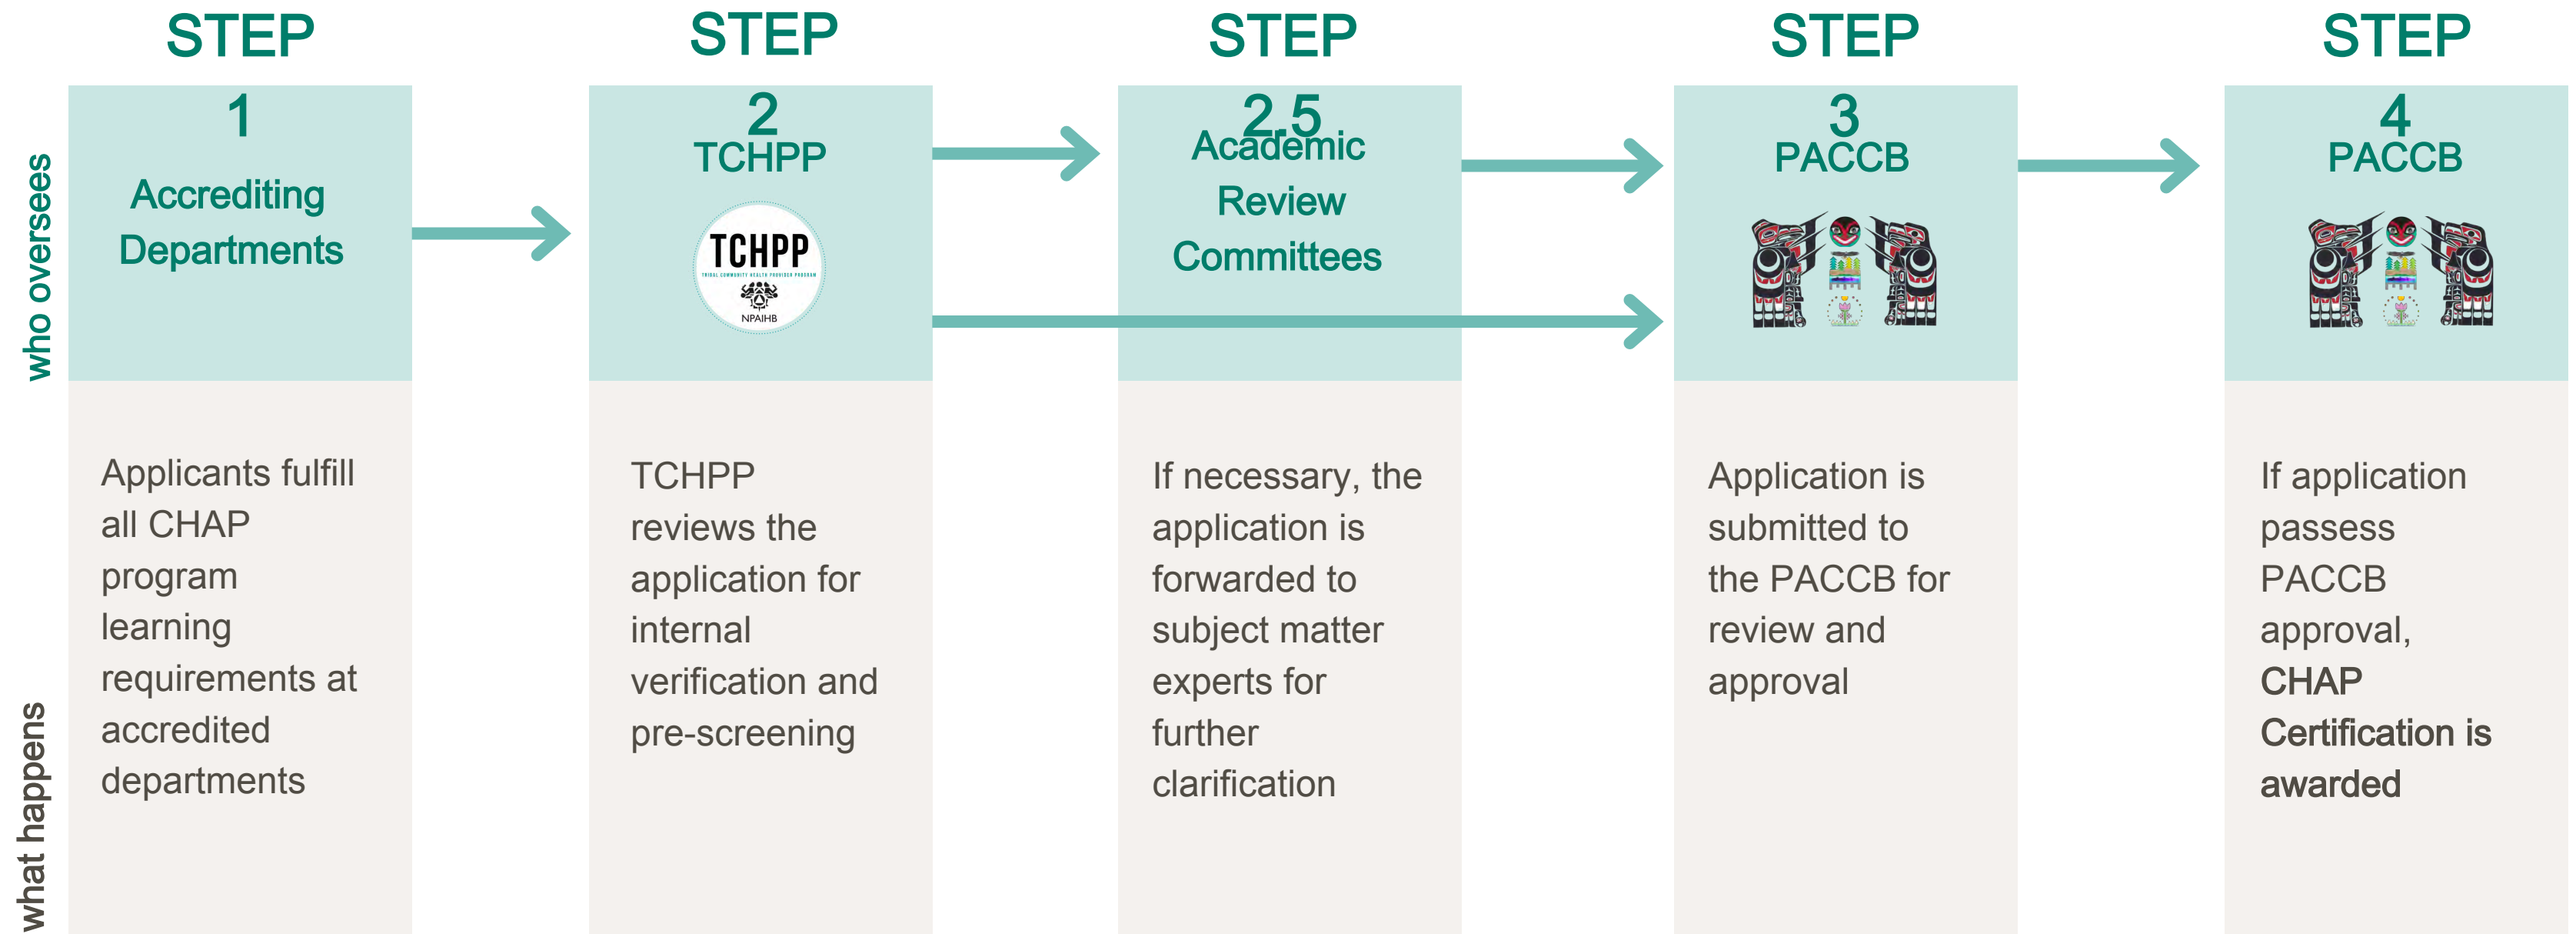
who oversees

what happens

STEP
1
Accrediting Departments

Applicants fulfill all CHAP program learning requirements at accredited departments

STEP
2
TCHPP

TCHPP
TRIBAL COMMUNITY HEALTH PROVIDER PROGRAM
NPAIHB

TCHPP reviews the application for internal verification and pre-screening

STEP
2.5
Academic Review Committees

If necessary, the application is forwarded to subject matter experts for further clarification

STEP
3
PACCB

Application is submitted to the PACCB for review and approval

STEP
4
PACCB

If application passess PACCB approval, CHAP Certification is awarded